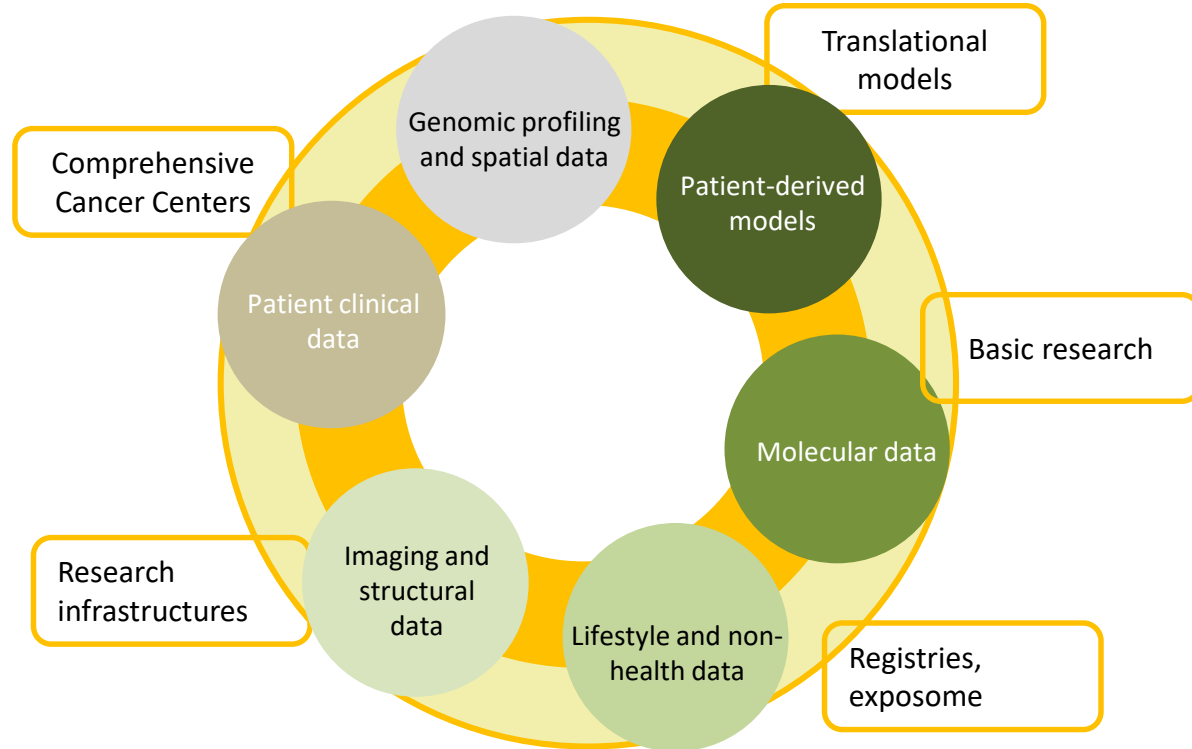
Translational models

Comprehensive Cancer Centers

Genomic profiling and spatial data

Patient-derived models

Patient clinical data

Basic research

Molecular data

Imaging and structural data

Research infrastructures

Lifestyle and non-health data

Registries, exposome